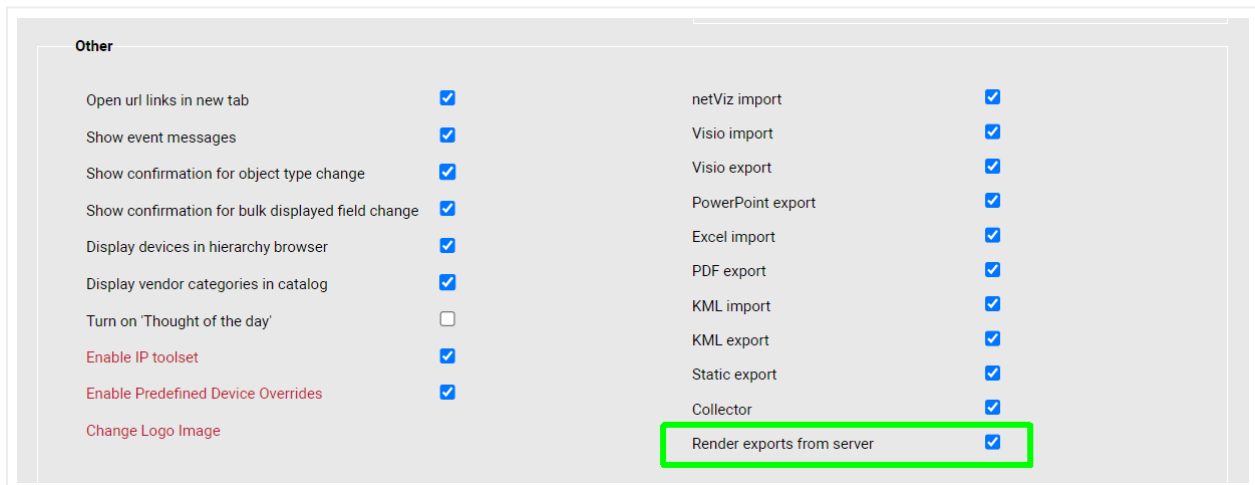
Other

Open url links in new tab
Show event messages
Show confirmation for object type change
Show confirmation for bulk displayed field change
Display devices in hierarchy browser
Display vendor categories in catalog
Turn on 'Thought of the day'
Enable IP toolset
Enable Predefined Device Overrides
Change Logo Image

netViz import
Visio import
Visio export
PowerPoint export
Excel import
PDF export
KML import
KML export
Static export
Collector
Render exports from server